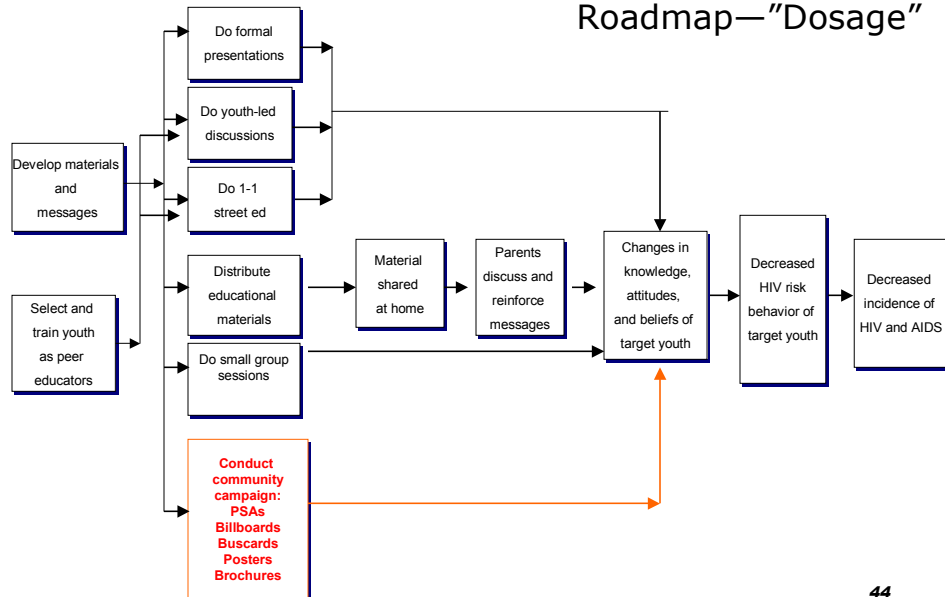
Roadmap—"Dosage"

Develop materials and messages

Select and train youth as peer educators

Do formal presentations

Do youth-led discussions

Do 1-1 street ed

Distribute educational materials

Do small group sessions

Conduct community campaign: PSAs Billboards Buscards Posters Brochures

Material shared at home

Parents discuss and reinforce messages

Changes in knowledge, attitudes, and beliefs of target youth

Decreased HIV risk behavior of target youth

Decreased incidence of HIV and AIDS

44